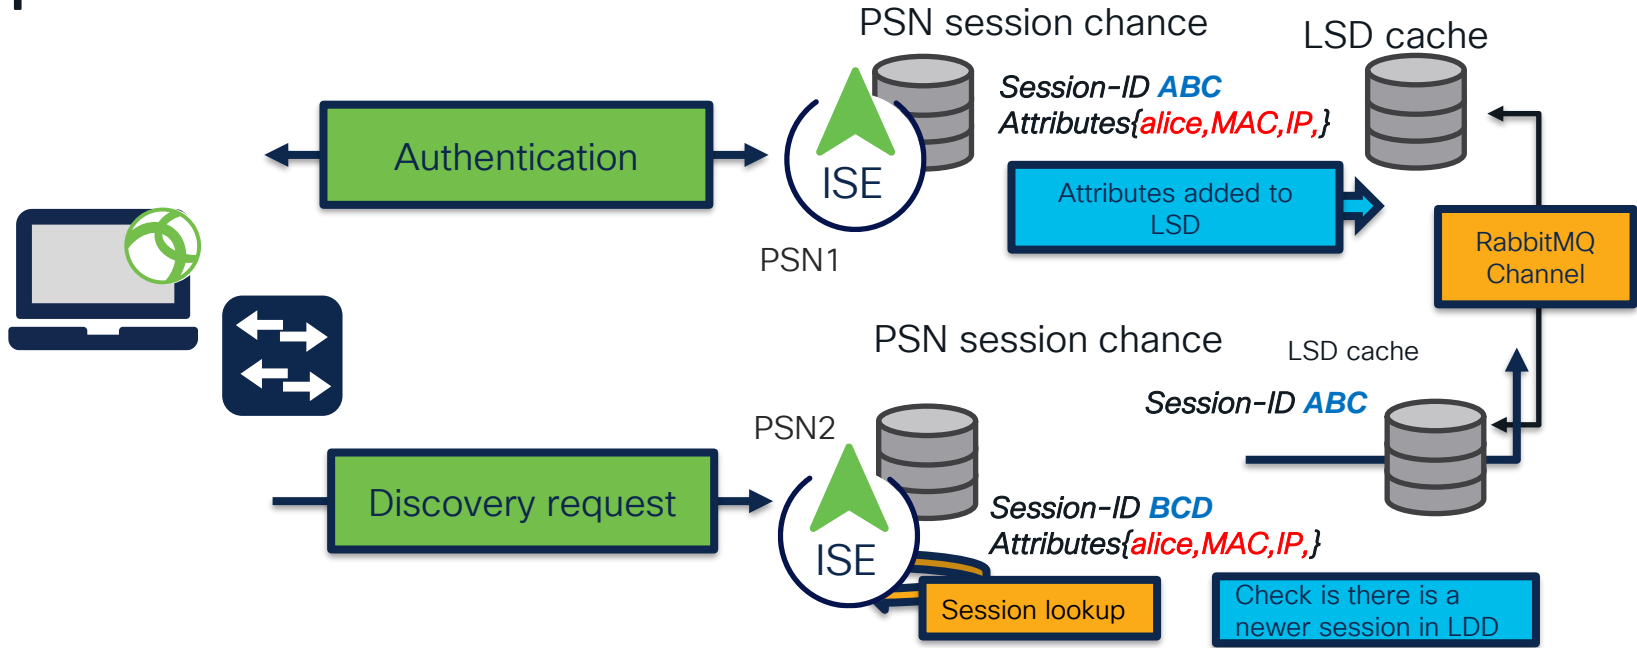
PSN session chance

LSD cache

Session-ID ABC
Attributes{alice,MAC,IP,}

Authentication

ISE

PSN1

Attributes added to LSD

RabbitMQ Channel

PSN session chance

LSD cache

Session-ID ABC

PSN2

Discovery request

ISE

Session-ID BCD
Attributes{alice,MAC,IP,}

Session lookup

Check is there is a newer session in LDD